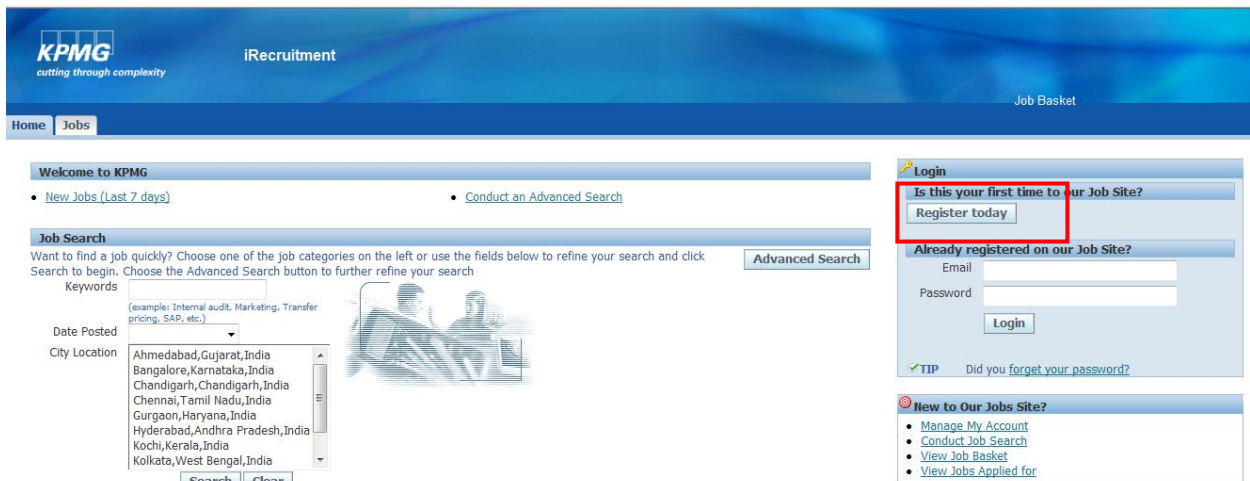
KPMG
cutting through complexity

iRecruitment

Job Basket

Home Jobs

Welcome to KPMG

• New Jobs (Last 7 days)

• Conduct an Advanced Search

Job Search

Want to find a job quickly? Choose one of the job categories on the left or use the fields below to refine your search and click Search to begin. Choose the Advanced Search button to further refine your search

Advanced Search

Keywords

(example: Internal audit, Marketing, Transfer pricing, SAP, etc.)

Date Posted

City Location

Ahmedabad,Gujarat,India
Bangalore,Karnataka,India
Chandigarh,Chandigarh,India
Chennai,Tamil Nadu,India
Gurgaon,Haryana,India
Hyderabad,Andhra Pradesh,India
Kochi,Kerala,India
Kolkata,West Bengal,India

Search Clear

Login

Is this your first time to our Job Site?

Register today

Already registered on our Job Site?

Email

Password

Login

TIP Did you forget your password?

New to Our Jobs Site?

• Manage My Account
• Conduct Job Search
• View Job Basket
• View Jobs Applied for